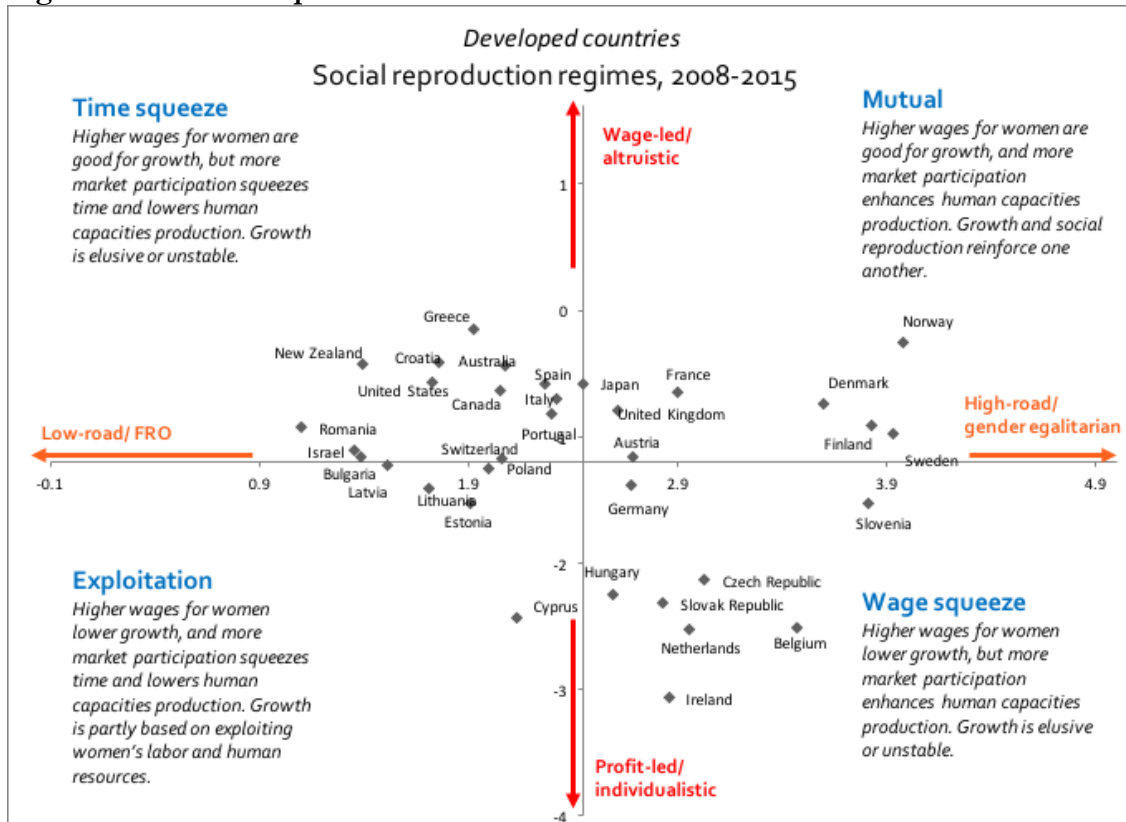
Developed countries
Social reproduction regimes, 2008-2015

Time squeeze
Higher wages for women are good for growth, but more market participation squeezes time and lowers human capacities production. Growth is elusive or unstable.

Wage-led/ altruistic

Mutual
Higher wages for women are good for growth, and more market participation enhances human capacities production. Growth and social reproduction reinforce one another.

1
0
-2
-3
-4

Greece
New Zealand
Croatia
Australia
United States
Canada
Spain
Italy
Japan
France
United Kingdom
Portugal
Austria
Norway
Denmark
Finland
Sweden
Romania
Israel
Switzerland
Poland
Bulgaria
Latvia
Lithuania
Estonia
Germany
Slovenia

Low-road/ FRO
High-road/ gender egalitarian

-0.1
0.9
1.9
2.9
3.9
4.9

Exploitation
Higher wages for women lower growth, and more market participation squeezes time and lowers human capacities production. Growth is partly based on exploiting women's labor and human resources.

Hungary
Czech Republic
Cyprus
Slovak Republic
Netherlands
Belgium
Ireland

Wage squeeze
Higher wages for women lower growth, but more market participation enhances human capacities production. Growth is elusive or unstable.

Profit-led/ individualistic